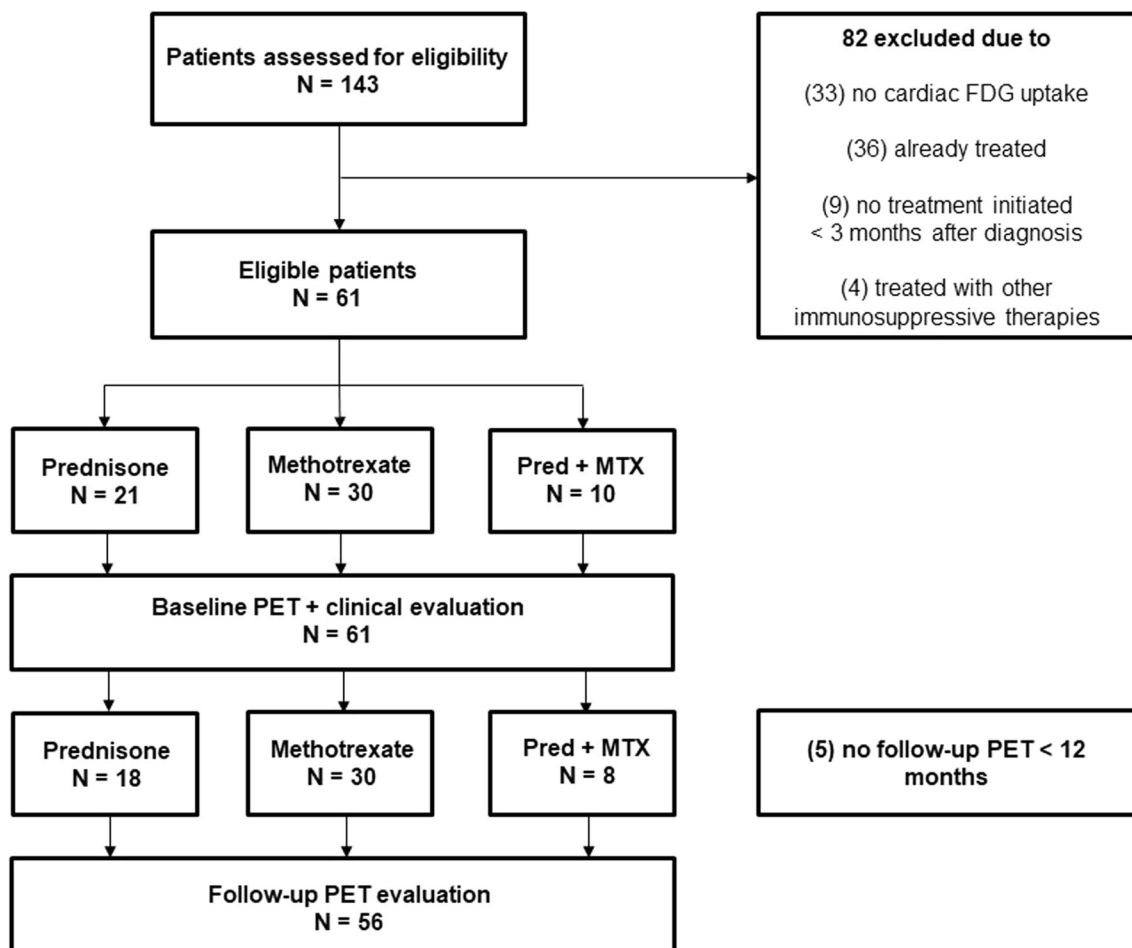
Patients assessed for eligibility
N = 143

82 excluded due to

(33) no cardiac FDG uptake

(36) already treated

(9) no treatment initiated < 3 months after diagnosis

(4) treated with other immunosuppressive therapies

Eligible patients
N = 61

Prednisone
N = 21

Methotrexate
N = 30

Pred + MTX
N = 10

Baseline PET + clinical evaluation
N = 61

Prednisone
N = 18

Methotrexate
N = 30

Pred + MTX
N = 8

(5) no follow-up PET < 12 months

Follow-up PET evaluation
N = 56